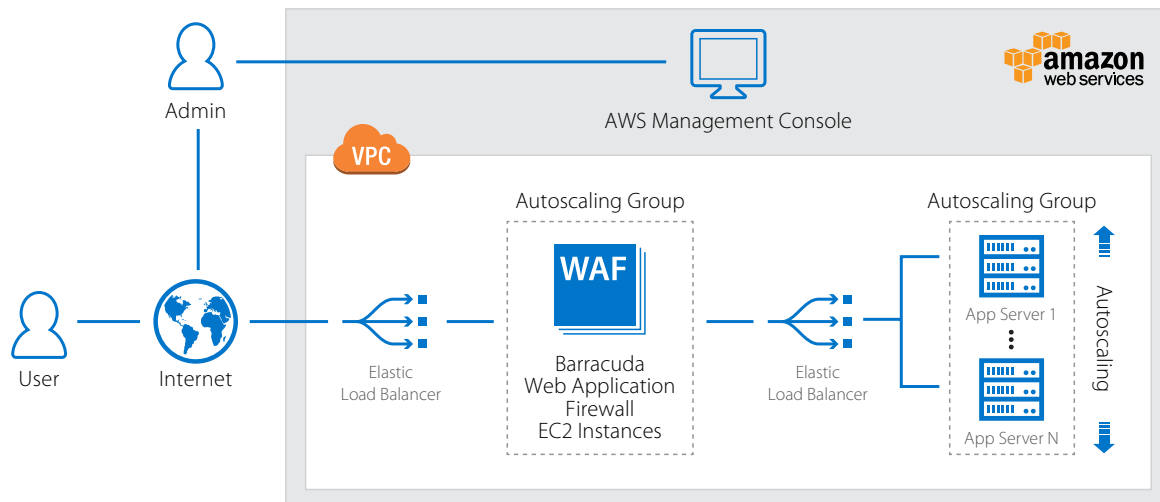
Admin

AWS Management Console

amazon web services

VPC

Autoscaling Group

Autoscaling Group

WAF

User

Internet

Elastic Load Balancer

Barracuda Web Application Firewall EC2 Instances

Elastic Load Balancer

App Server 1

App Server N

Autoscaling